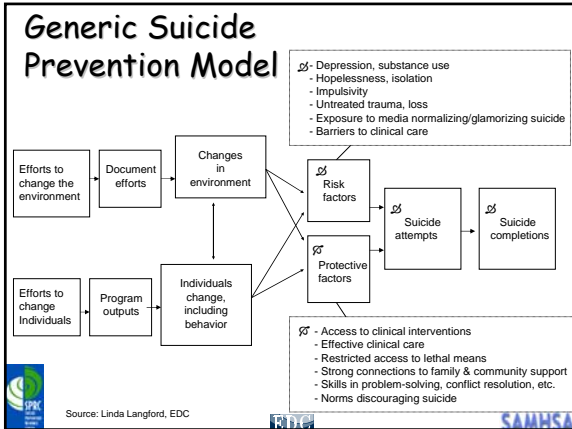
Generic Suicide Prevention Model

ø- Depression, substance use
- Hopelessness, isolation
- Impulsivity
- Untreated trauma, loss
- Exposure to media normalizing/glamorizing suicide
- Barriers to clinical care

Efforts to change the environment

Document efforts

Changes in environment

ø Risk factors

ø Suicide attempts

ø Suicide completions

ø Protective factors

Efforts to change Individuals

Program outputs

Individuals change, including behavior

ø - Access to clinical interventions
- Effective clinical care
- Restricted access to lethal means
- Strong connections to family & community support
- Skills in problem-solving, conflict resolution, etc.
- Norms discouraging suicide

SPRC

Source: Linda Langford, EDC

EDC

SAMHSA